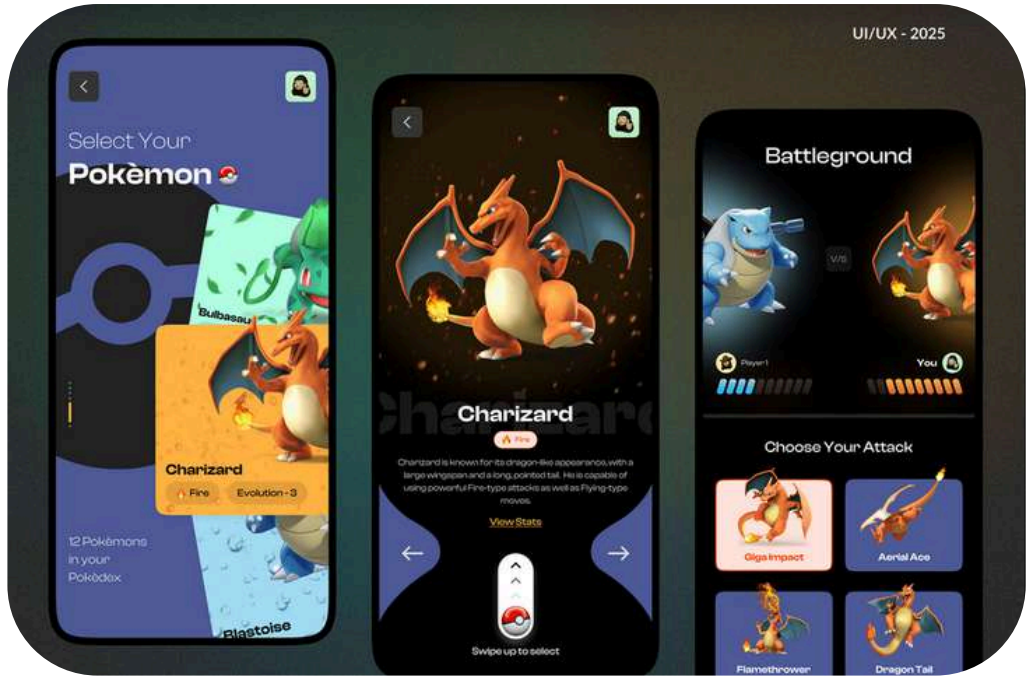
UI/UX - 2025

Select Your
Pokèmon

Bulbasau

Charizard
Fire
Evolution - 3

12 Pokèmons in your Pokèdex

Blastoise

Charizard

Charizard
Fire

Charizard is known for its dragon-like appearance, with a large wingspan and a long, pointed tail. He is capable of using powerful Fire-type attacks as well as Flying-type moves.

View Stats

Swipe up to select

Battleground

VS

Player1
You

Choose Your Attack

Giga Impact
Aerial Ace
Flamethrower
Dragon Tail